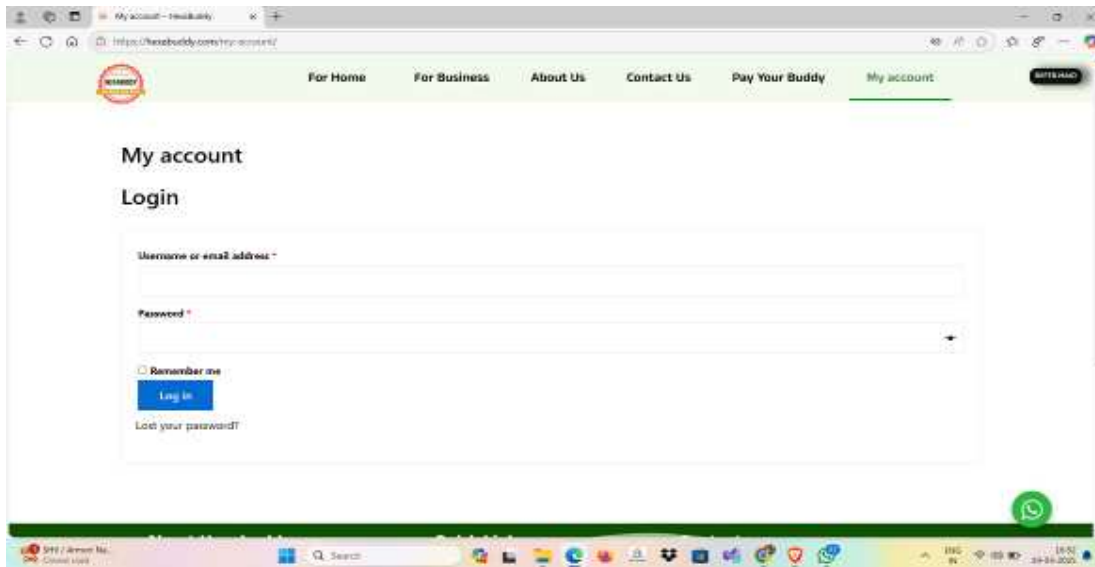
My account – Hexabuddy
https://hexabuddy.com/my-account/

For Home
For Business
About Us
Contact Us
Pay Your Buddy
My account

My account

Login

Username or email address *

Password *

Remember me

Log in

Lost your password?

Q Search

ENG IN